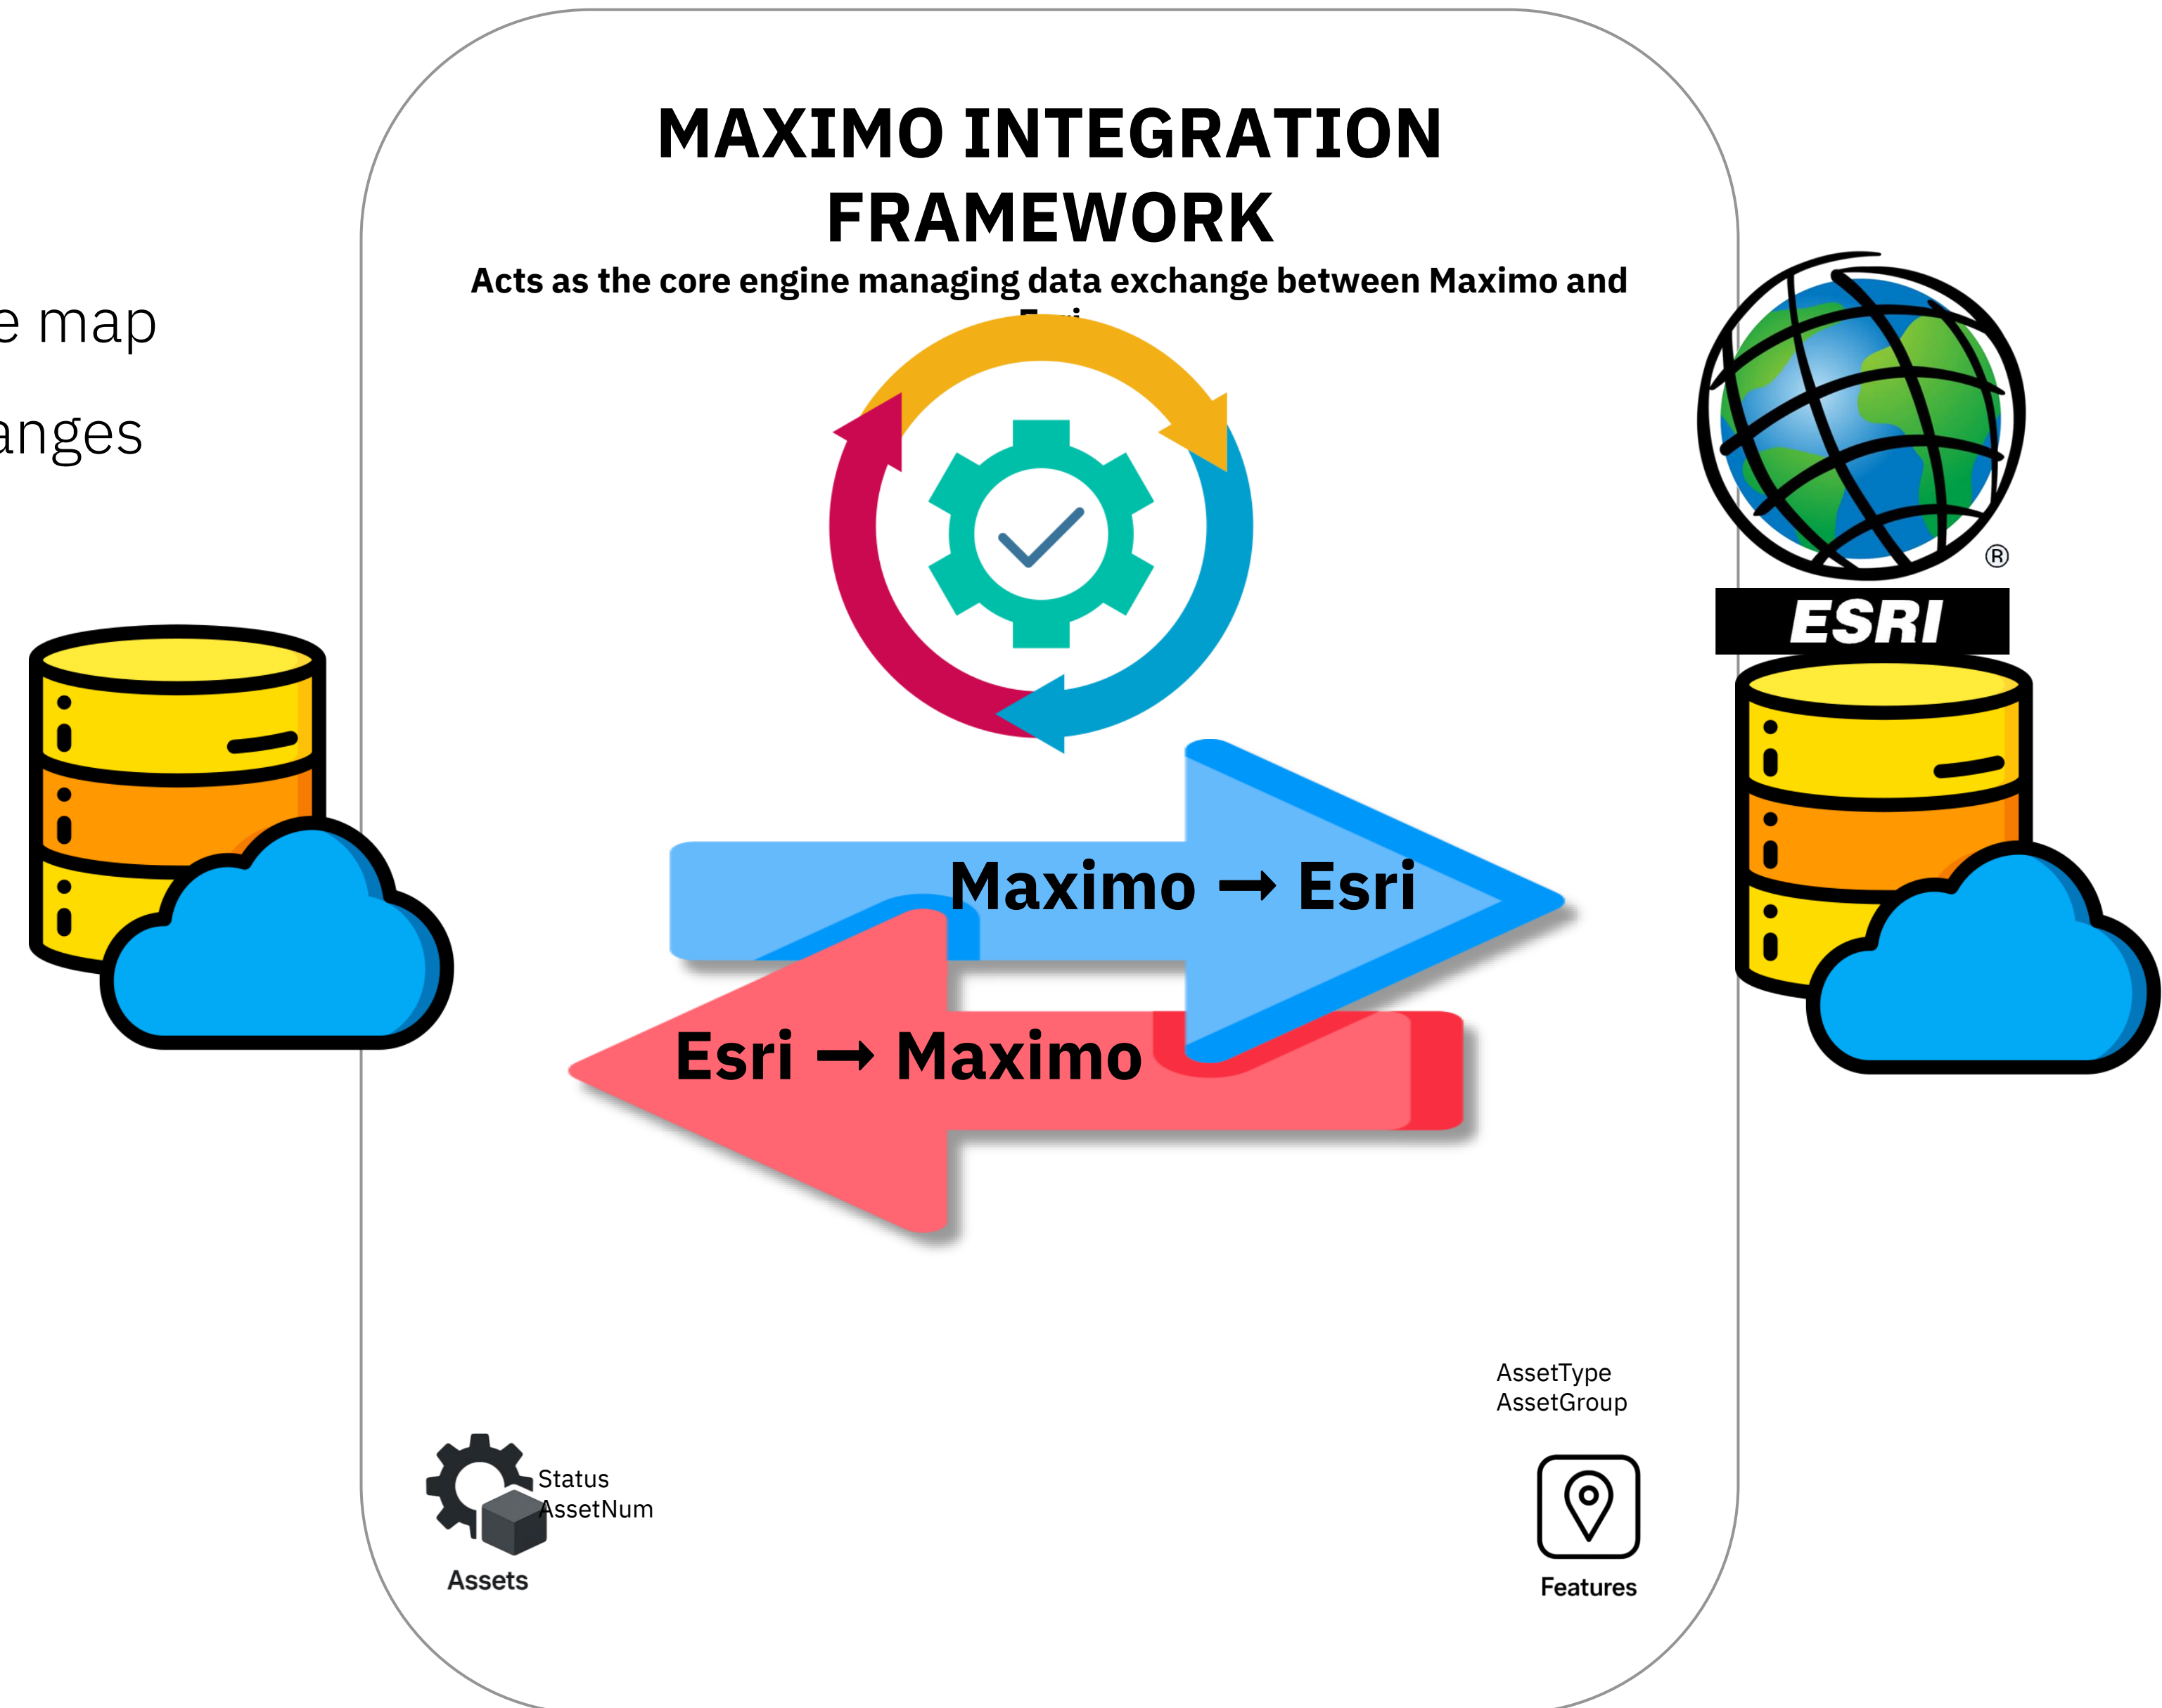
e map

anges

MAXIMO INTEGRATION FRAMEWORK

Acts as the core engine managing data exchange between Maximo and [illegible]

ESRI ®

Maximo → Esri

Esri → Maximo

AssetType
AssetGroup

Status
AssetNum

Assets

Features